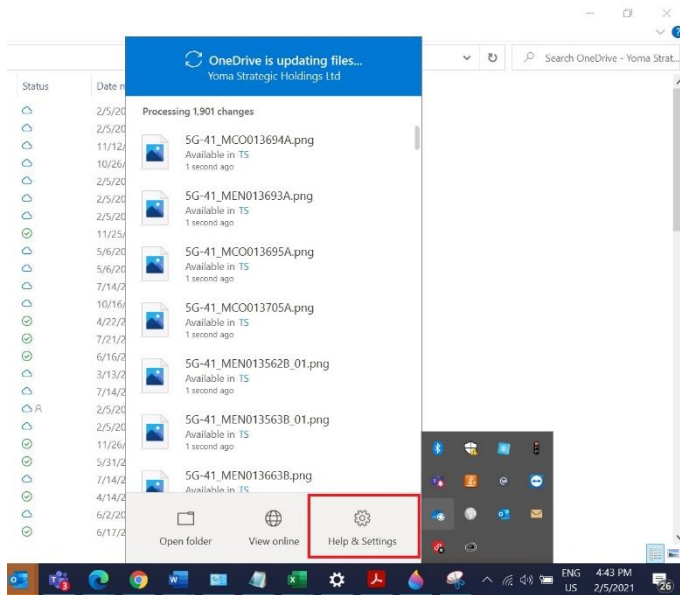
OneDrive is updating files...
Yoma Strategic Holdings Ltd

Search OneDrive - Yoma Strat...

Status
Date m

2/5/20
2/5/20
11/12/
10/26/
2/5/20
2/5/20
2/5/20
11/25/
5/6/20
5/6/20
7/14/2
10/16/
4/22/2
7/21/2
6/16/2
3/13/2
7/14/2
2/5/20
2/5/20
11/26/
5/31/2
7/14/2
4/14/2
6/2/20
6/17/2

Processing 1,901 changes

5G-41_MCO013694A.png
Available in TS
1 second ago

5G-41_MEN013693A.png
Available in TS
1 second ago

5G-41_MCO013695A.png
Available in TS
1 second ago

5G-41_MCO013705A.png
Available in TS
1 second ago

5G-41_MEN013562B_01.png
Available in TS
1 second ago

5G-41_MEN013563B_01.png
Available in TS
1 second ago

5G-41_MEN013663B.png
Available in TS

Open folder
View online
Help & Settings

ENG
US
4:43 PM
2/5/2021
26